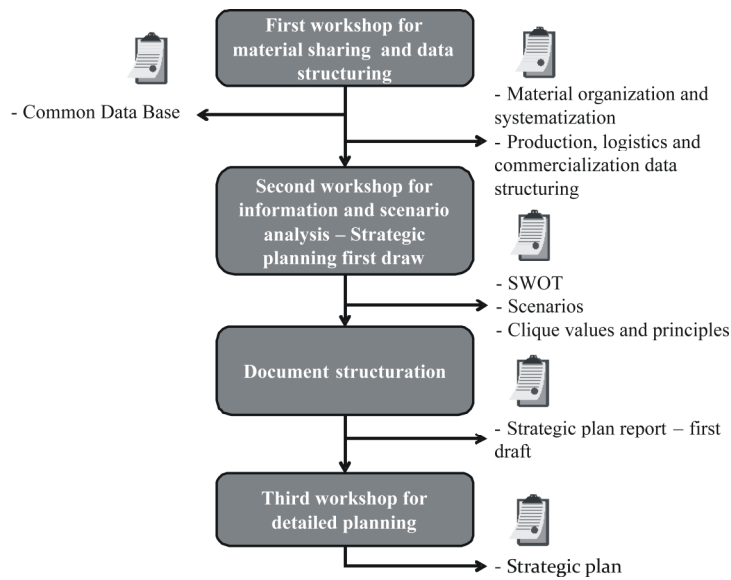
First workshop for material sharing and data structuring

- Common Data Base

- Material organization and systematization
- Production, logistics and commercialization data structuring

Second workshop for information and scenario analysis – Strategic planning first draw

- SWOT
- Scenarios
- Clique values and principles

Document structuration

- Strategic plan report – first draft

Third workshop for detailed planning

- Strategic plan